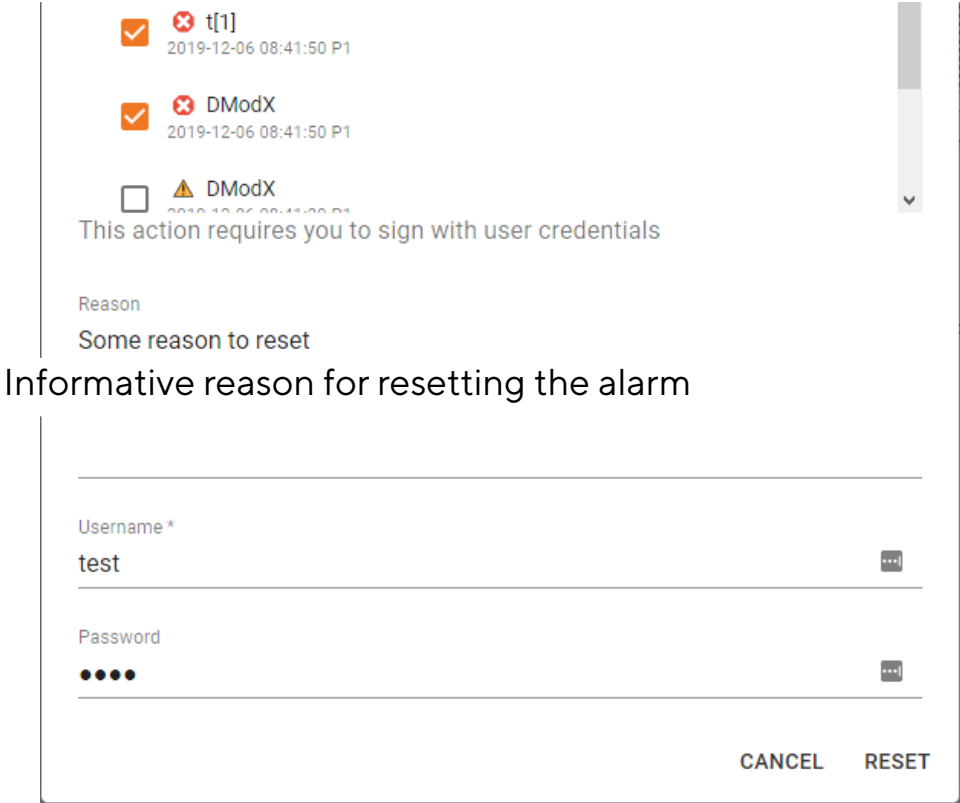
t[1]
2019-12-06 08:41:50 P1

DModX
2019-12-06 08:41:50 P1

DModX
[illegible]

This action requires you to sign with user credentials

Reason
Some reason to reset
Informative reason for resetting the alarm

Username *
test

Password
••••

CANCEL RESET